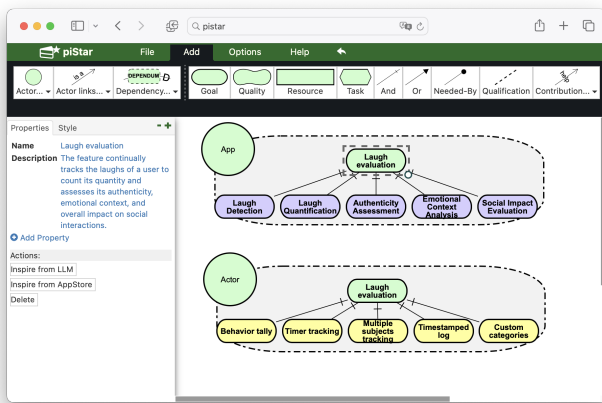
pistar

piStar File Add Options Help

Actor... is a Actor links... DEPENDUM D Dependency... Goal Quality Resource Task And Or Needed-By Qualification Contribution...

Properties Style

Name Laugh evaluation

Description The feature continually tracks the laughs of a user to count its quantity and assesses its authenticity, emotional context, and overall impact on social interactions.

Add Property

Actions:

Inspire from LLM

Inspire from AppStore

Delete

App

Laugh evaluation

Laugh Detection

Laugh Quantification

Authenticity Assessment

Emotional Context Analysis

Social Impact Evaluation

Actor

Laugh evaluation

Behavior tally

Timer tracking

Multiple subjects tracking

Timestamped log

Custom categories